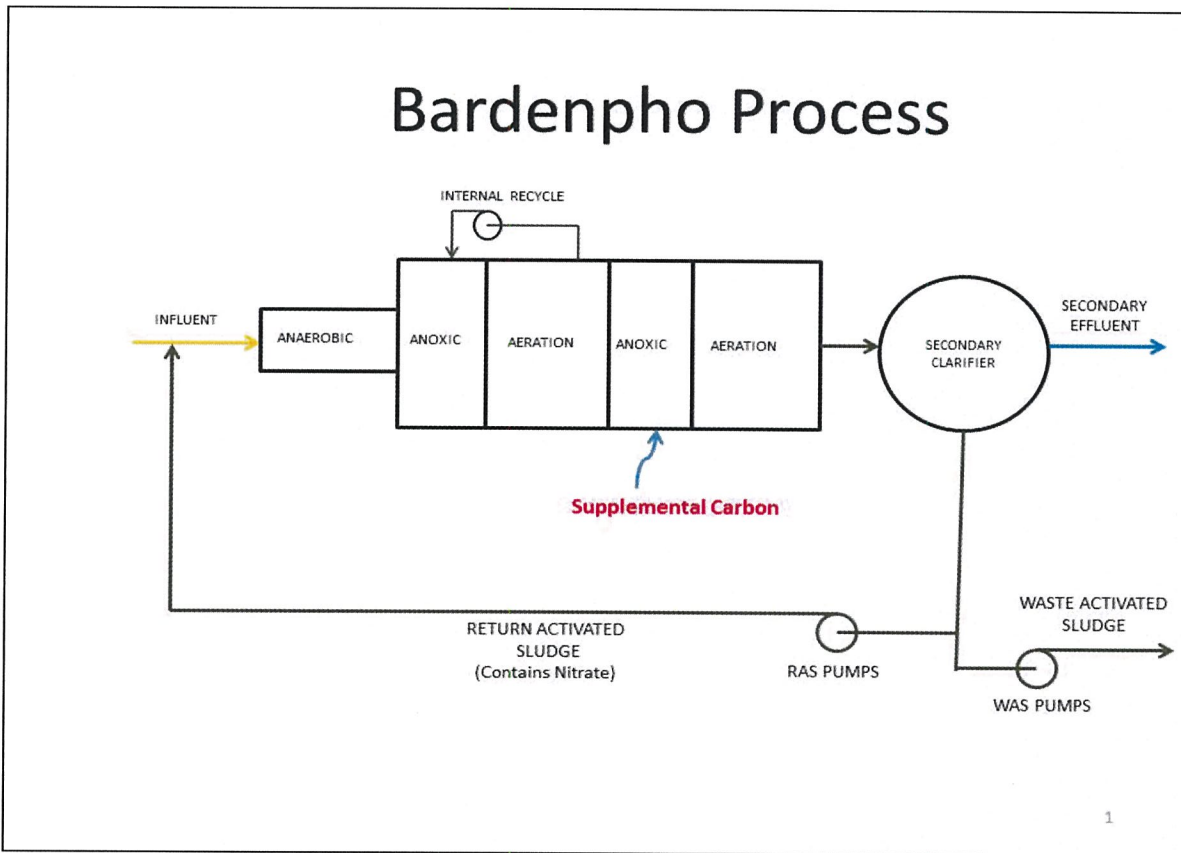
Bardenpho Process

INTERNAL RECYCLE

INFLUENT

ANAEROBIC

ANOXIC

AERATION

ANOXIC

AERATION

SECONDARY CLARIFIER

SECONDARY EFFLUENT

Supplemental Carbon

WASTE ACTIVATED SLUDGE

RETURN ACTIVATED SLUDGE (Contains Nitrate)

RAS PUMPS

WAS PUMPS

1